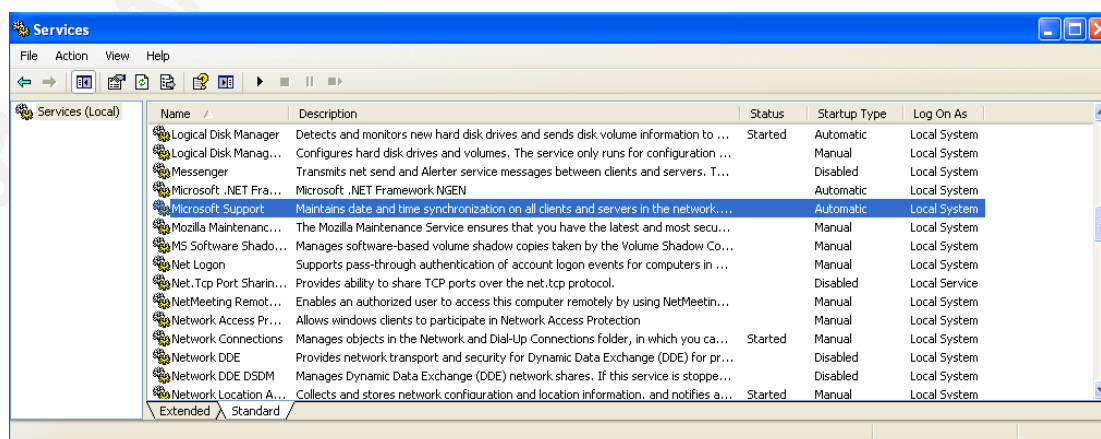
Services

File Action View Help

Services (Local)

| Name | Description | Status | Startup Type | Log On As |
|---|---|---|---|---|
| Logical Disk Manager | Detects and monitors new hard disk drives and sends disk volume information to ... | Started | Automatic | Local System |
| Logical Disk Manag... | Configures hard disk drives and volumes. The service only runs for configuration ... | | Manual | Local System |
| Messenger | Transmits net send and Alerter service messages between clients and servers. T... | | Disabled | Local System |
| Microsoft .NET Fra... | Microsoft .NET Framework NGEN | | Automatic | Local System |
| Microsoft Support | Maintains date and time synchronization on all clients and servers in the network.... | | Automatic | Local System |
| Mozilla Maintenanc... | The Mozilla Maintenance Service ensures that you have the latest and most secu... | | Manual | Local System |
| MS Software Shado... | Manages software-based volume shadow copies taken by the Volume Shadow Co... | | Manual | Local System |
| Net Logon | Supports pass-through authentication of account logon events for computers in ... | | Manual | Local System |
| Net.Tcp Port Sharin... | Provides ability to share TCP ports over the net.tcp protocol. | | Disabled | Local Service |
| NetMeeting Remot... | Enables an authorized user to access this computer remotely by using NetMeetin... | | Manual | Local System |
| Network Access Pr... | Allows windows clients to participate in Network Access Protection | | Manual | Local System |
| Network Connections | Manages objects in the Network and Dial-Up Connections folder, in which you ca... | Started | Manual | Local System |
| Network DDE | Provides network transport and security for Dynamic Data Exchange (DDE) for pr... | | Disabled | Local System |
| Network DDE DSDM | Manages Dynamic Data Exchange (DDE) network shares. If this service is stoppe... | | Disabled | Local System |
| Network Location A... | Collects and stores network configuration and location information, and notifies a... | Started | Manual | Local System |

Extended Standard